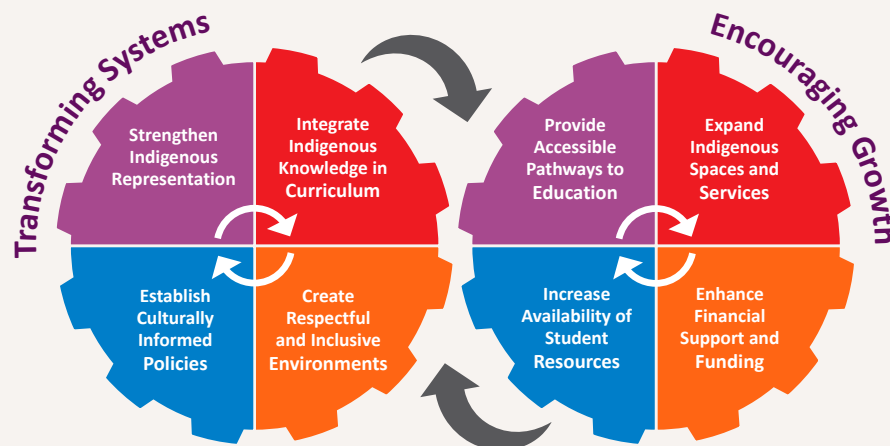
Transforming Systems

Strengthen Indigenous Representation

Integrate Indigenous Knowledge in Curriculum

Establish Culturally Informed Policies

Create Respectful and Inclusive Environments

Encouraging Growth

Provide Accessible Pathways to Education

Expand Indigenous Spaces and Services

Increase Availability of Student Resources

Enhance Financial Support and Funding